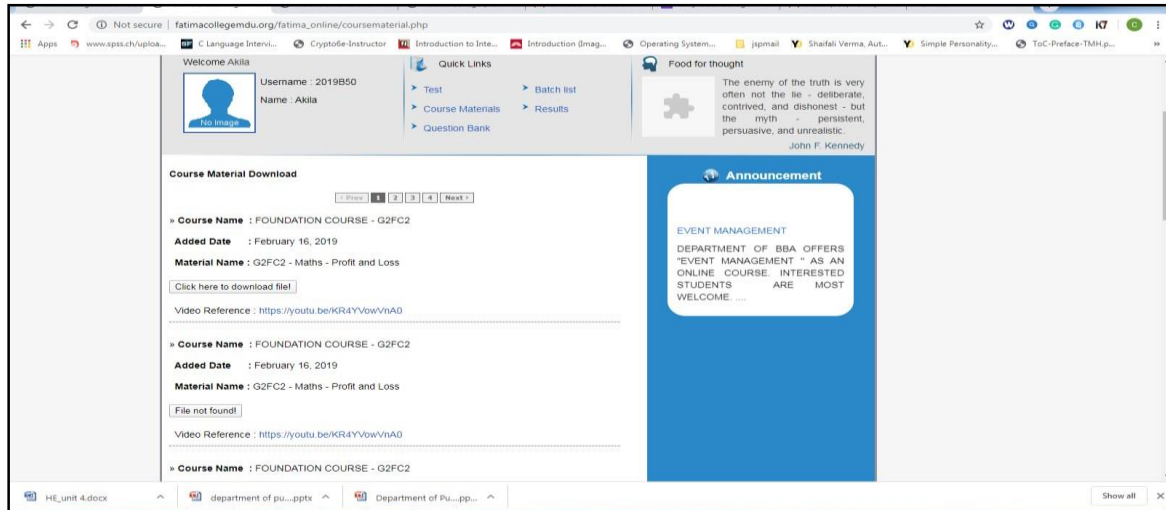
Not secure | fatimacollegemdu.org/fatima_online/coursematerial.php

Apps www.spss.ch/uploa... C Language Intervi... Crypto6e-Instructor Introduction to Inte... Introduction (Imag... Operating System... jspmail Shaifali Verma, Aut... Simple Personality... ToC-Preface-TMH.p...

Welcome Akila

No Image

Username : 2019B50

Name : Akila

Quick Links

Test

Batch list

Course Materials

Results

Question Bank

Food for thought

The enemy of the truth is very often not the lie - deliberate, contrived, and dishonest - but the myth - persistent, persuasive, and unrealistic.

John F. Kennedy

Course Material Download

‹ Prev 1 2 3 4 Next ›

» Course Name : FOUNDATION COURSE - G2FC2

Added Date : February 16, 2019

Material Name : G2FC2 - Maths - Profit and Loss

Click here to download file!

Video Reference : https://youtu.be/KR4YVowVnA0

» Course Name : FOUNDATION COURSE - G2FC2

Added Date : February 16, 2019

Material Name : G2FC2 - Maths - Profit and Loss

File not found!

Video Reference : https://youtu.be/KR4YVowVnA0

» Course Name : FOUNDATION COURSE - G2FC2

Announcement

EVENT MANAGEMENT

DEPARTMENT OF BBA OFFERS "EVENT MANAGEMENT " AS AN ONLINE COURSE. INTERESTED STUDENTS ARE MOST WELCOME. ....

HE_unit 4.docx

department of pu....pptx

Department of Pu....pp...

Show all